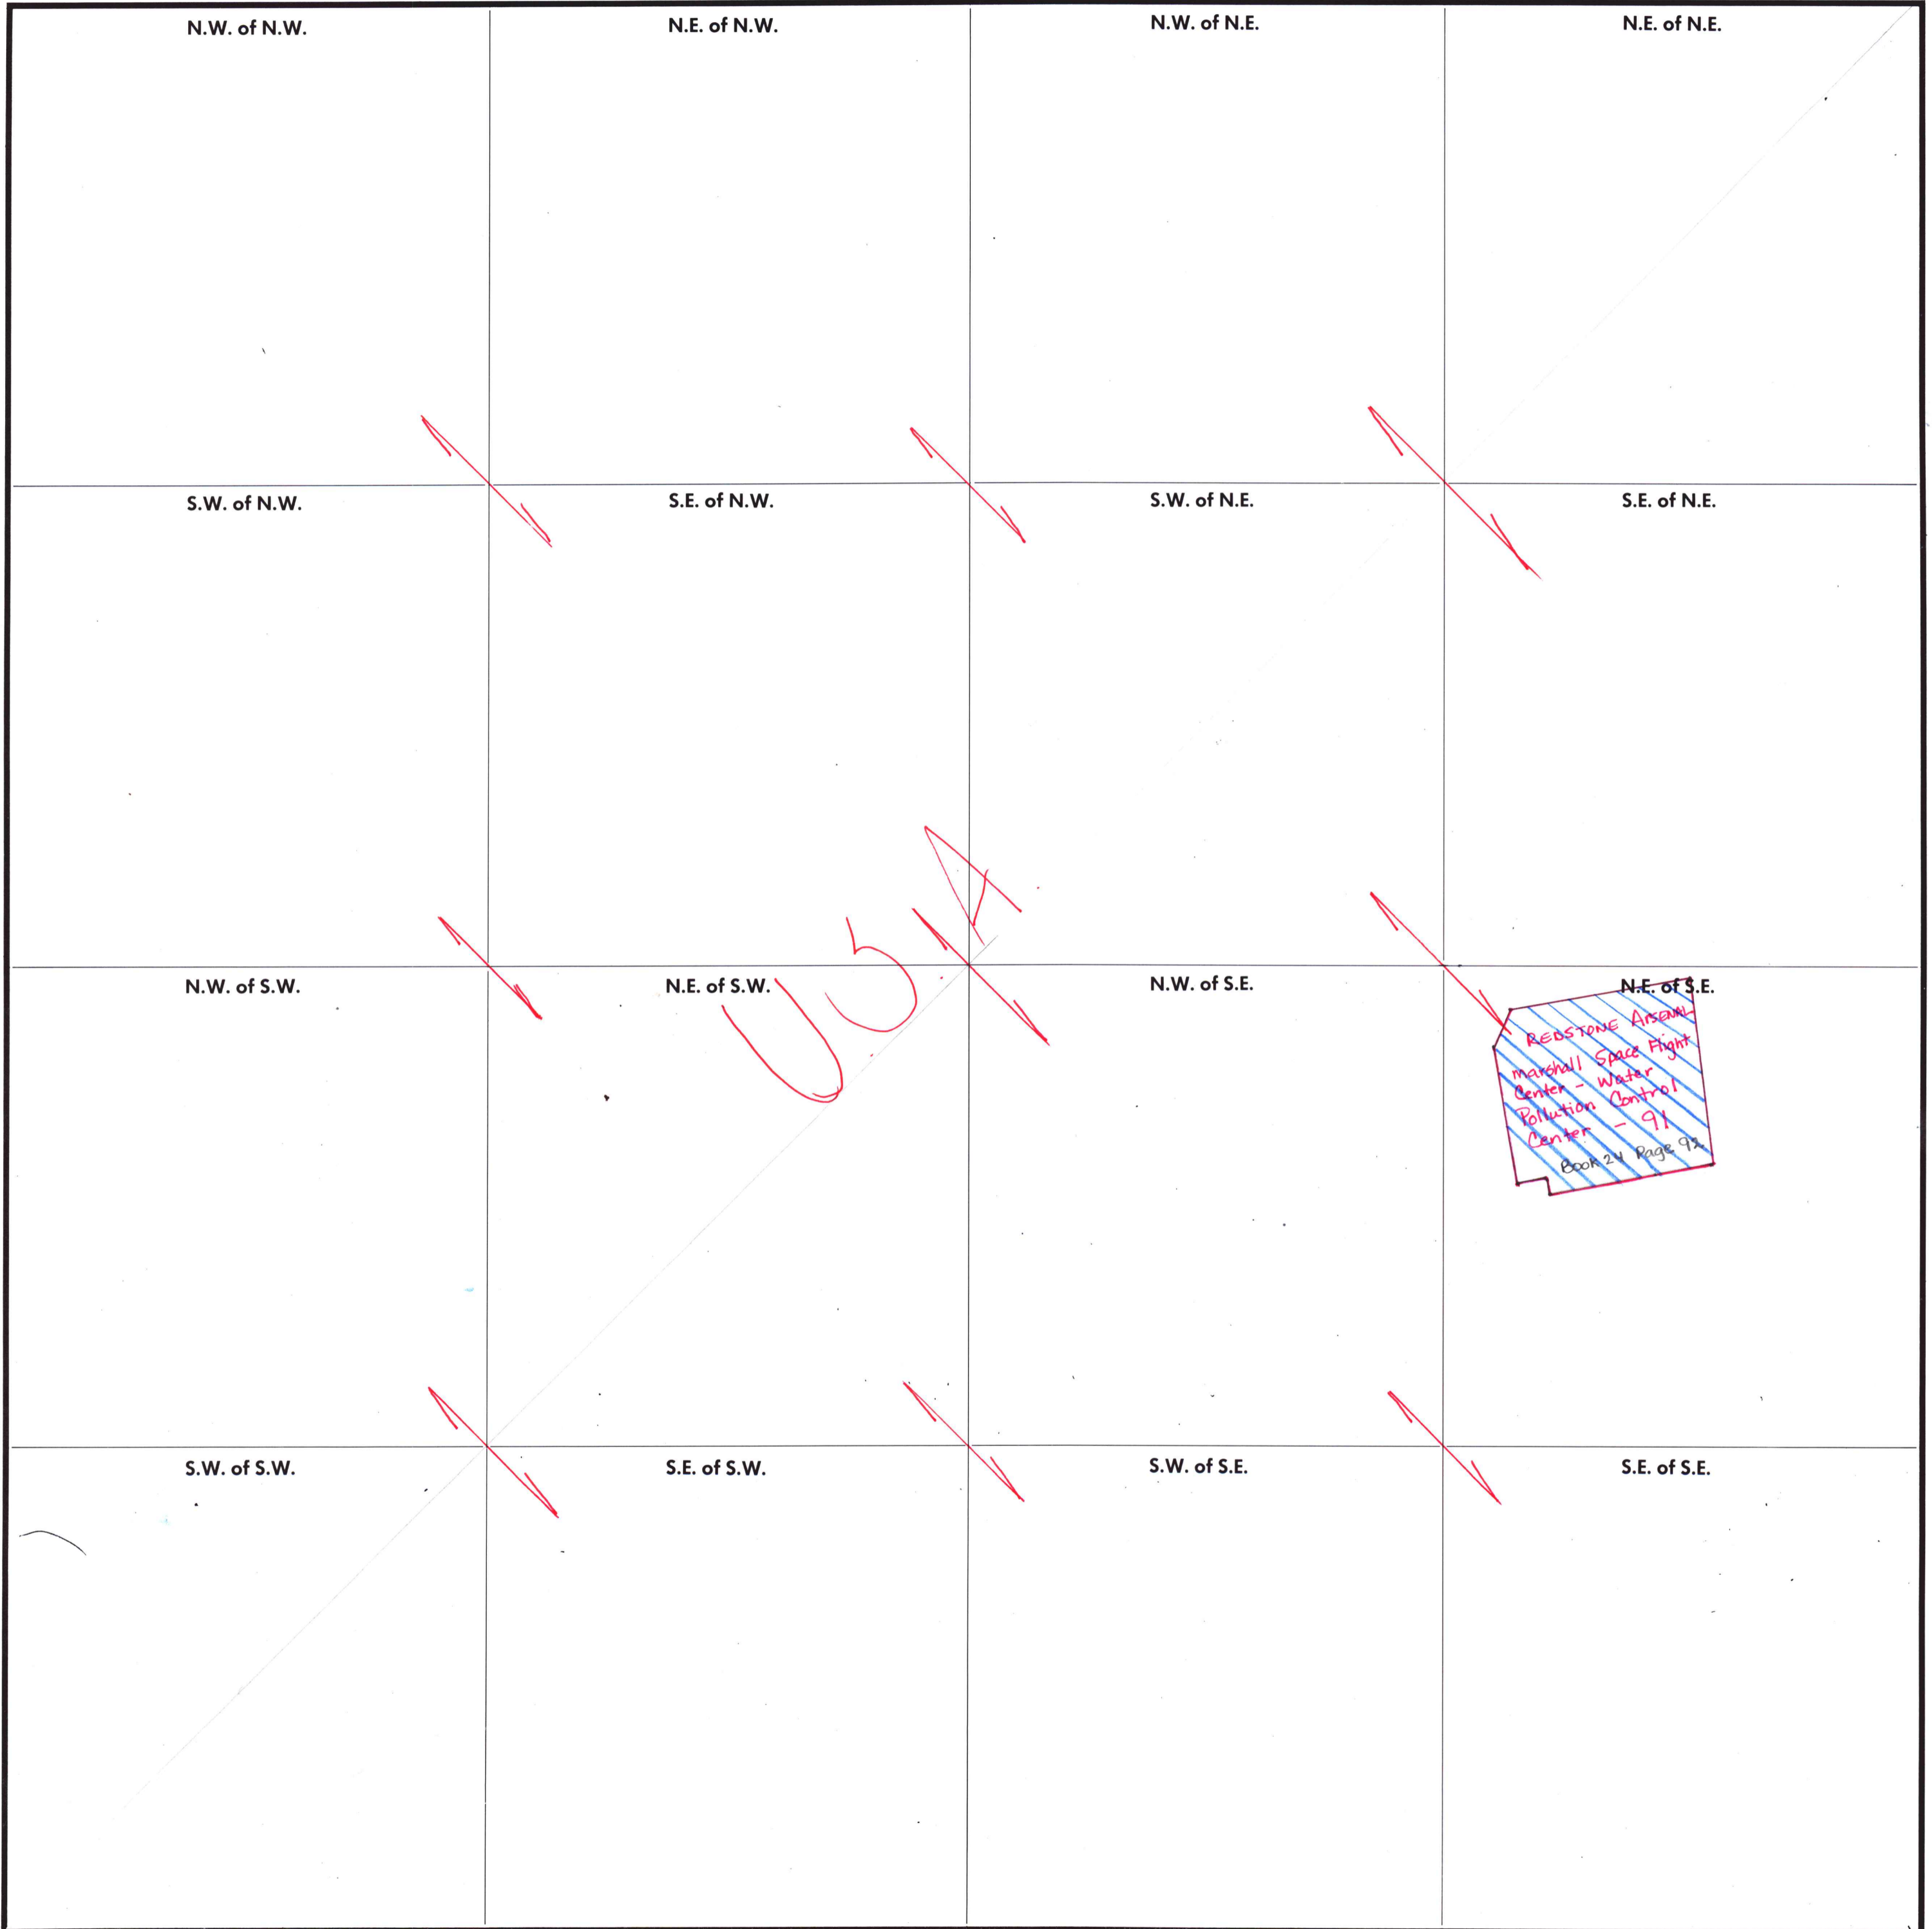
N.W. of N.W.

N.E. of N.W.

N.W. of N.E.

N.E. of N.E.

S.W. of N.W.

S.E. of N.W.

S.W. of N.E.

S.E. of N.E.

N.W. of S.W.

N.E. of S.W.

USA

N.W. of S.E.

N.E. of S.E.

REDSTONE ARSENAL
Marshall Space Flight Center - Water Pollution Control Center - 91
Book 2V Page 92

S.W. of S.W.

S.E. of S.W.

S.W. of S.E.

S.E. of S.E.